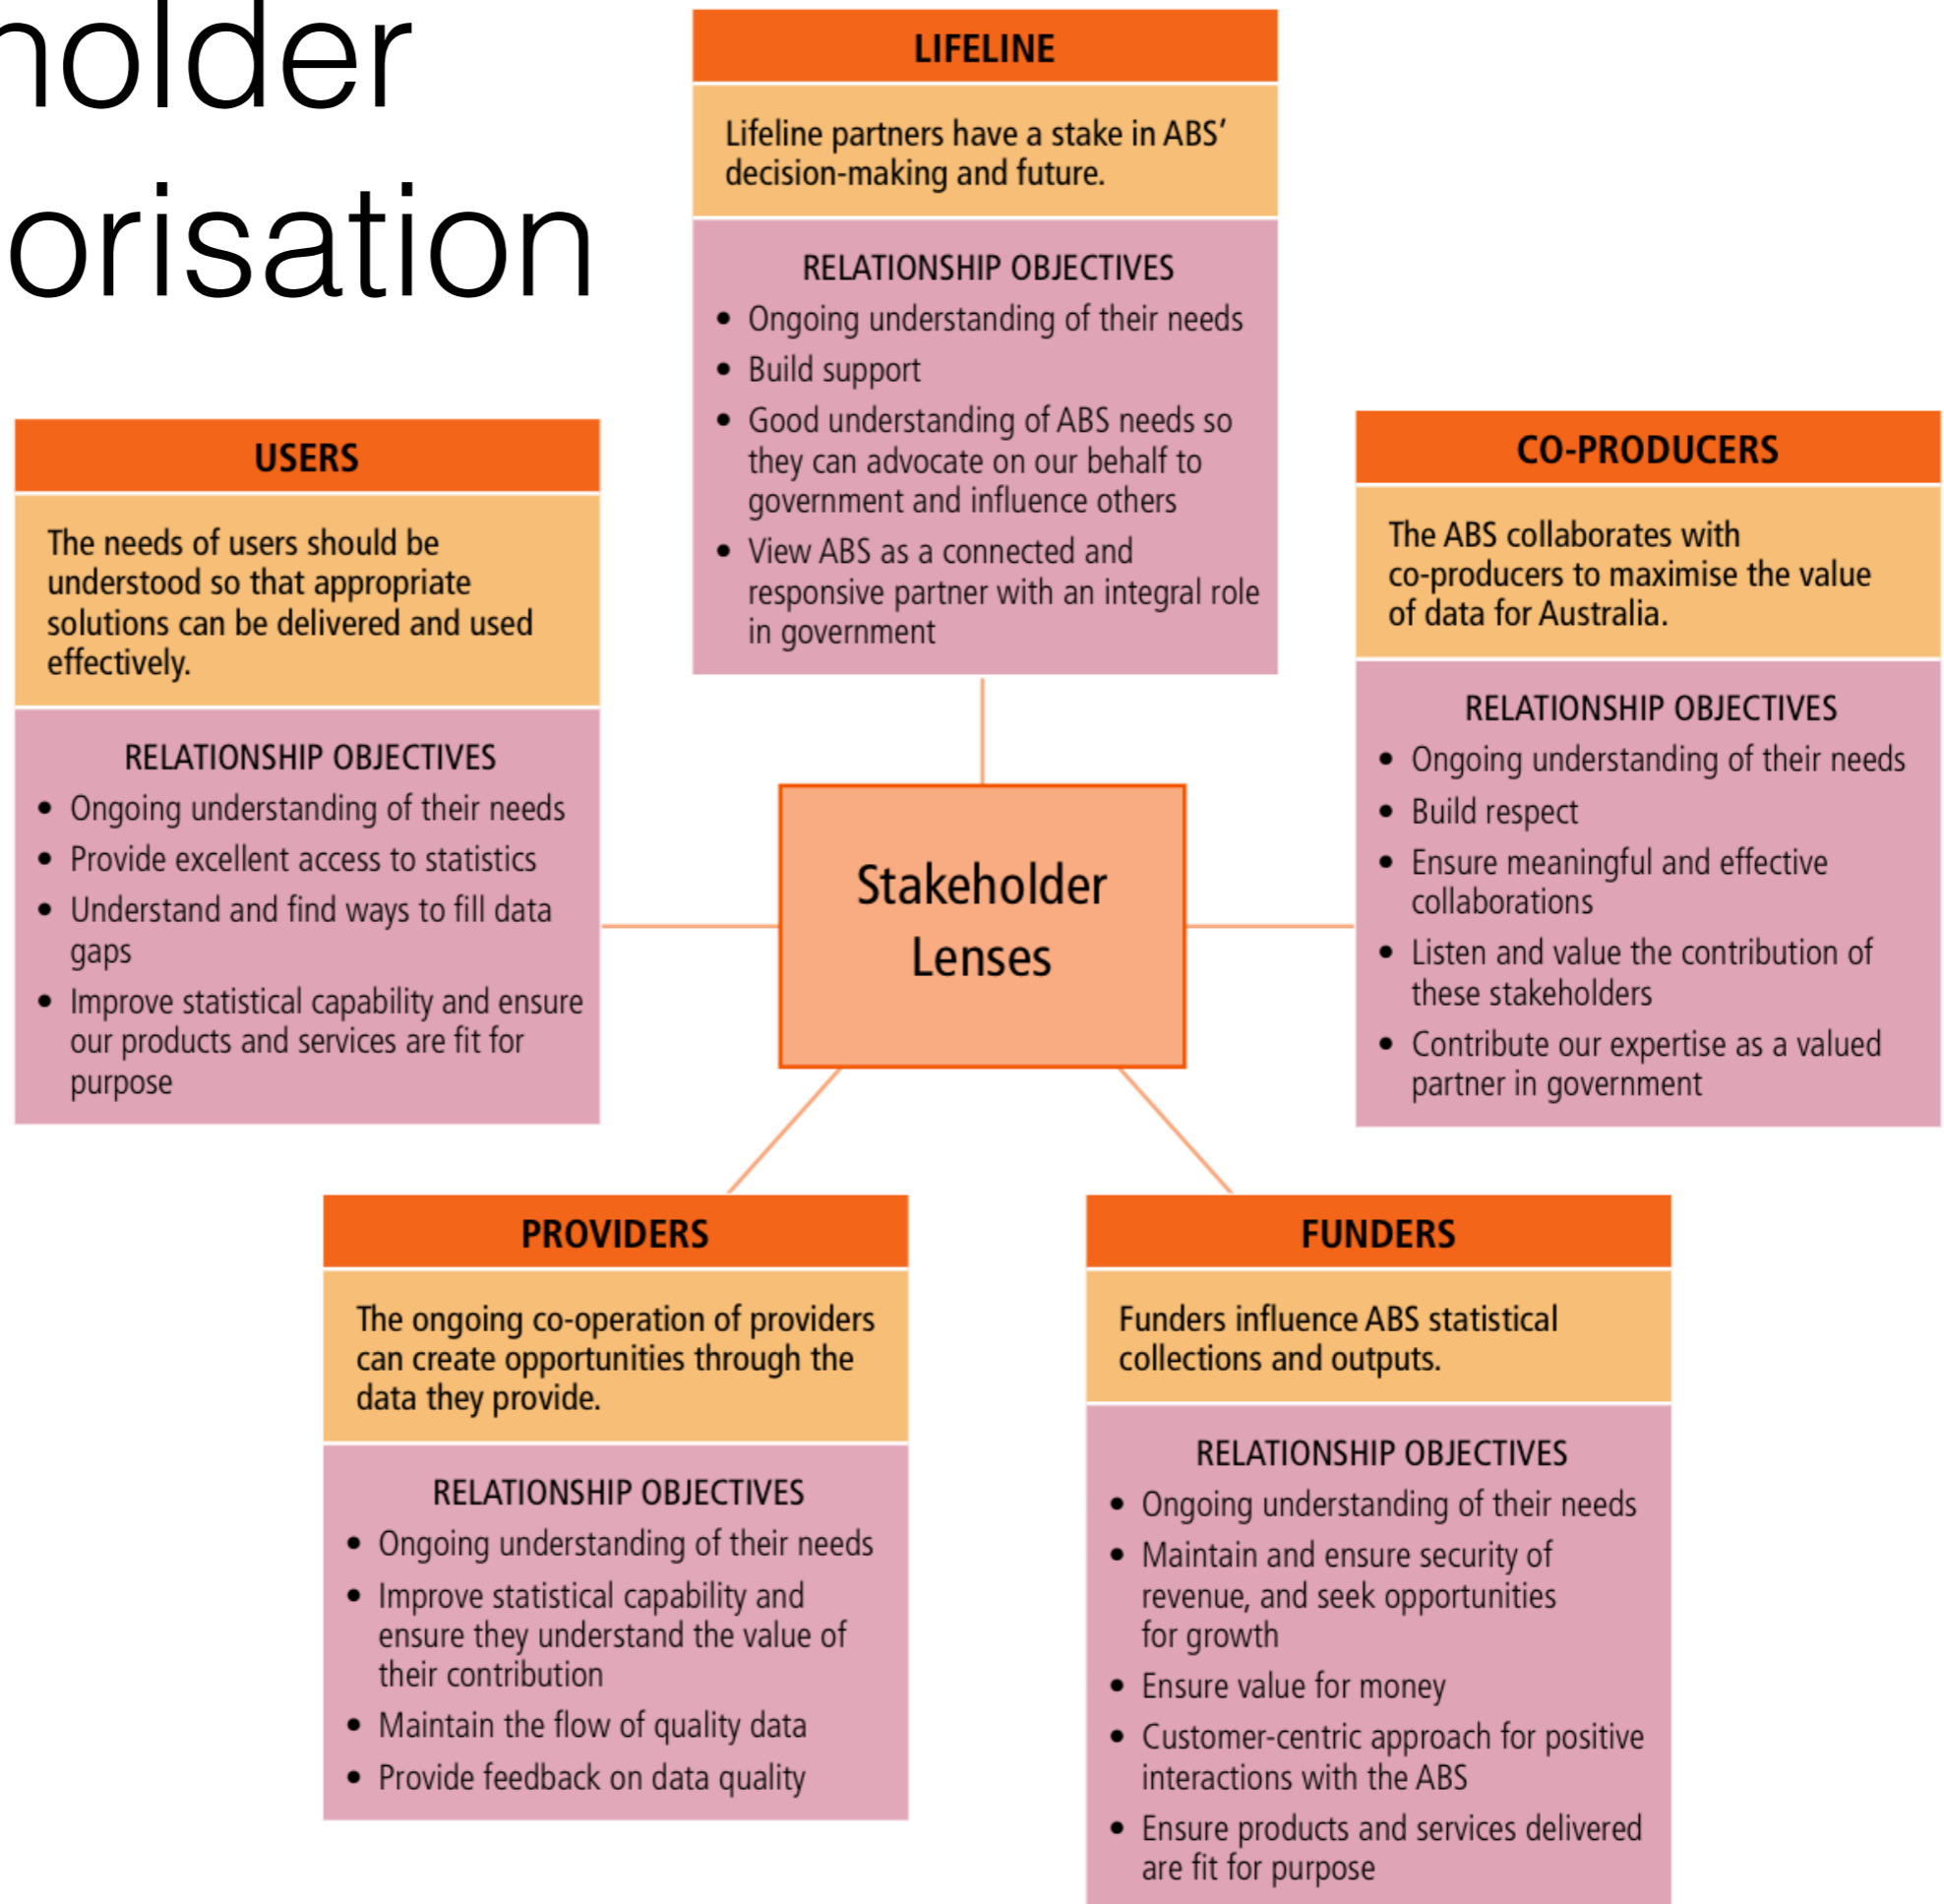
holder
orisation

LIFELINE

Lifeline partners have a stake in ABS' decision-making and future.

RELATIONSHIP OBJECTIVES
- Ongoing understanding of their needs
- Build support
- Good understanding of ABS needs so they can advocate on our behalf to government and influence others
- View ABS as a connected and responsive partner with an integral role in government

USERS

The needs of users should be understood so that appropriate solutions can be delivered and used effectively.

RELATIONSHIP OBJECTIVES
- Ongoing understanding of their needs
- Provide excellent access to statistics
- Understand and find ways to fill data gaps
- Improve statistical capability and ensure our products and services are fit for purpose

Stakeholder Lenses

CO-PRODUCERS

The ABS collaborates with co-producers to maximise the value of data for Australia.

RELATIONSHIP OBJECTIVES
- Ongoing understanding of their needs
- Build respect
- Ensure meaningful and effective collaborations
- Listen and value the contribution of these stakeholders
- Contribute our expertise as a valued partner in government

PROVIDERS

The ongoing co-operation of providers can create opportunities through the data they provide.

RELATIONSHIP OBJECTIVES
- Ongoing understanding of their needs
- Improve statistical capability and ensure they understand the value of their contribution
- Maintain the flow of quality data
- Provide feedback on data quality

FUNDERS

Funders influence ABS statistical collections and outputs.

RELATIONSHIP OBJECTIVES
- Ongoing understanding of their needs
- Maintain and ensure security of revenue, and seek opportunities for growth
- Ensure value for money
- Customer-centric approach for positive interactions with the ABS
- Ensure products and services delivered are fit for purpose